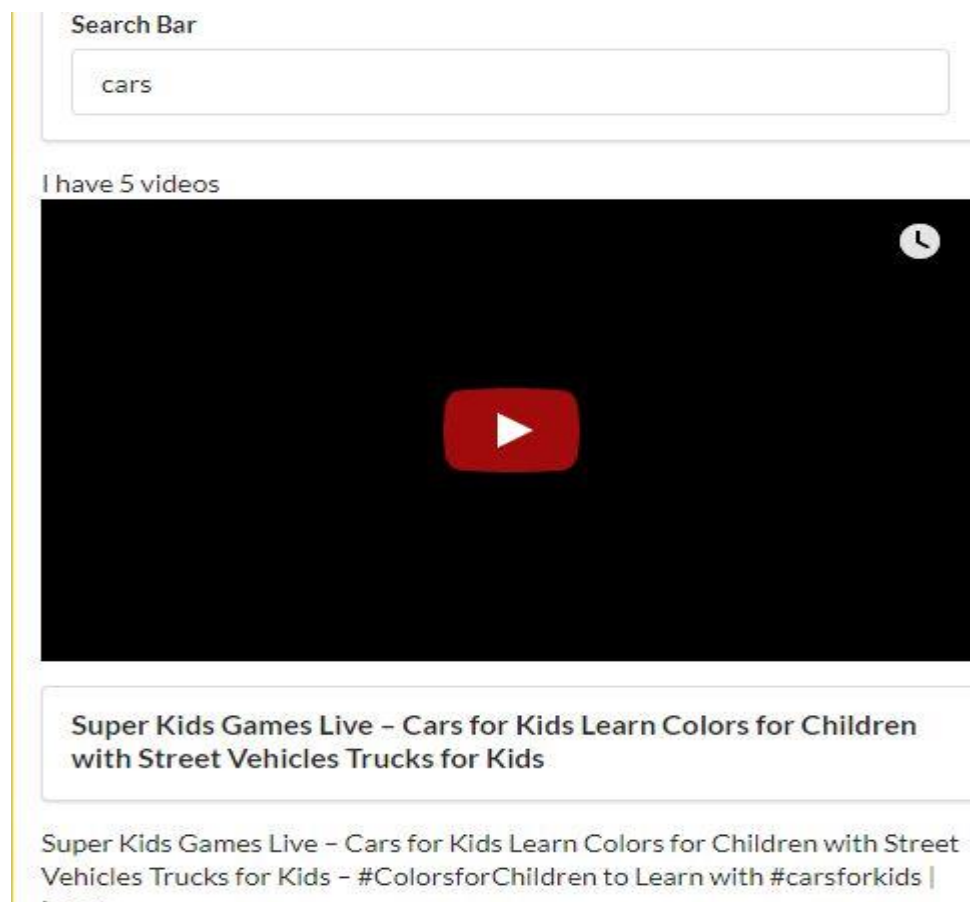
Search Bar

cars

I have 5 videos

Super Kids Games Live – Cars for Kids Learn Colors for Children with Street Vehicles Trucks for Kids

Super Kids Games Live – Cars for Kids Learn Colors for Children with Street Vehicles Trucks for Kids – #ColorsforChildren to Learn with #carsforkids | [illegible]